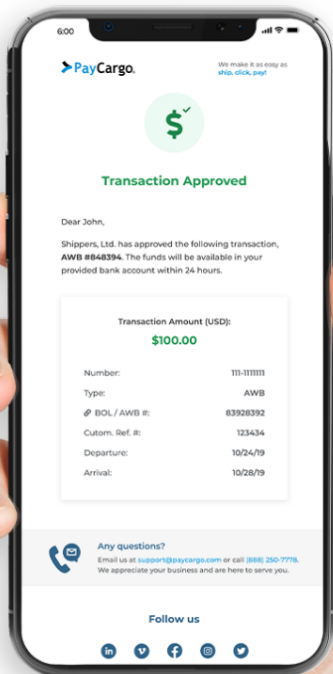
6:00

PayCargo.

We make it as easy as ship, click, pay!

$

Transaction Approved

Dear John,

Shippers, Ltd. has approved the following transaction, **AWB #848394**. The funds will be available in your provided bank account within 24 hours.

Transaction Amount (USD):

$100.00

| | |
|---|---|
| Number: | 111-1111111 |
| Type: | AWB |
| BOL / AWB #: | 83928392 |
| Cutom. Ref. #: | 123434 |
| Departure: | 10/24/19 |
| Arrival: | 10/28/19 |

Any questions?

Email us at support@paycargo.com or call (888) 250-7778. We appreciate your business and are here to serve you.

Follow us